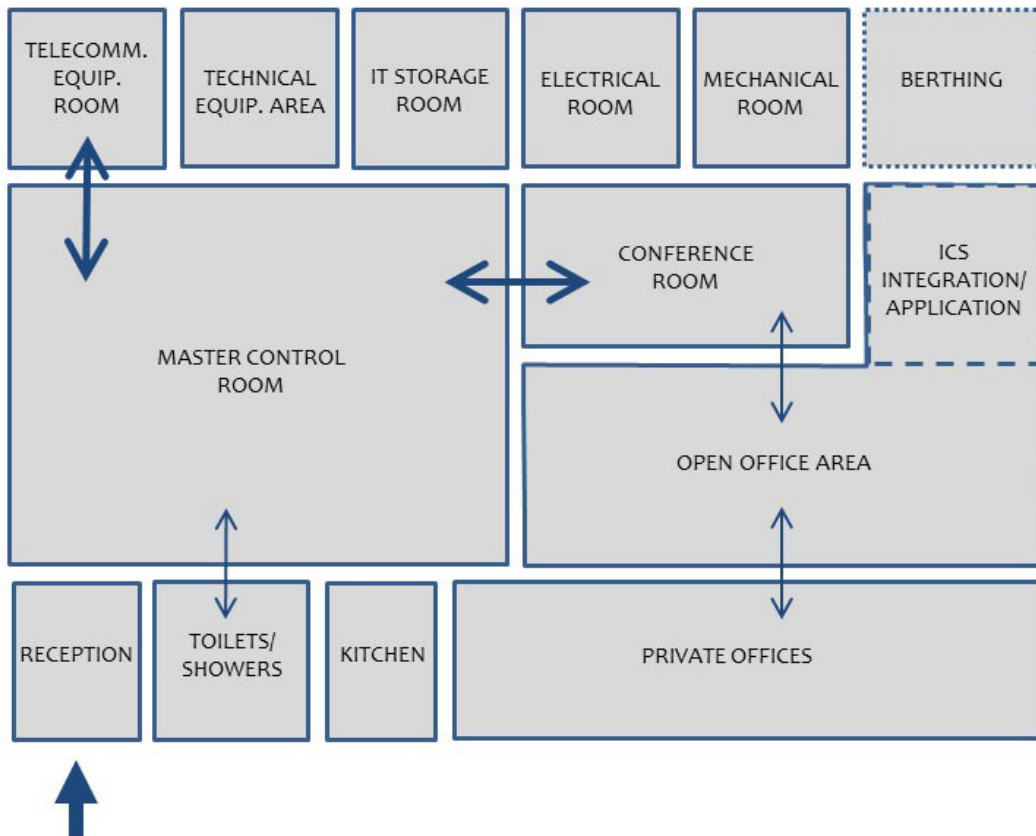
TELECOMM. EQUIP. ROOM

TECHNICAL EQUIP. AREA

IT STORAGE ROOM

ELECTRICAL ROOM

MECHANICAL ROOM

BERTHING

MASTER CONTROL ROOM

CONFERENCE ROOM

ICS INTEGRATION/ APPLICATION

OPEN OFFICE AREA

RECEPTION

TOILETS/ SHOWERS

KITCHEN

PRIVATE OFFICES